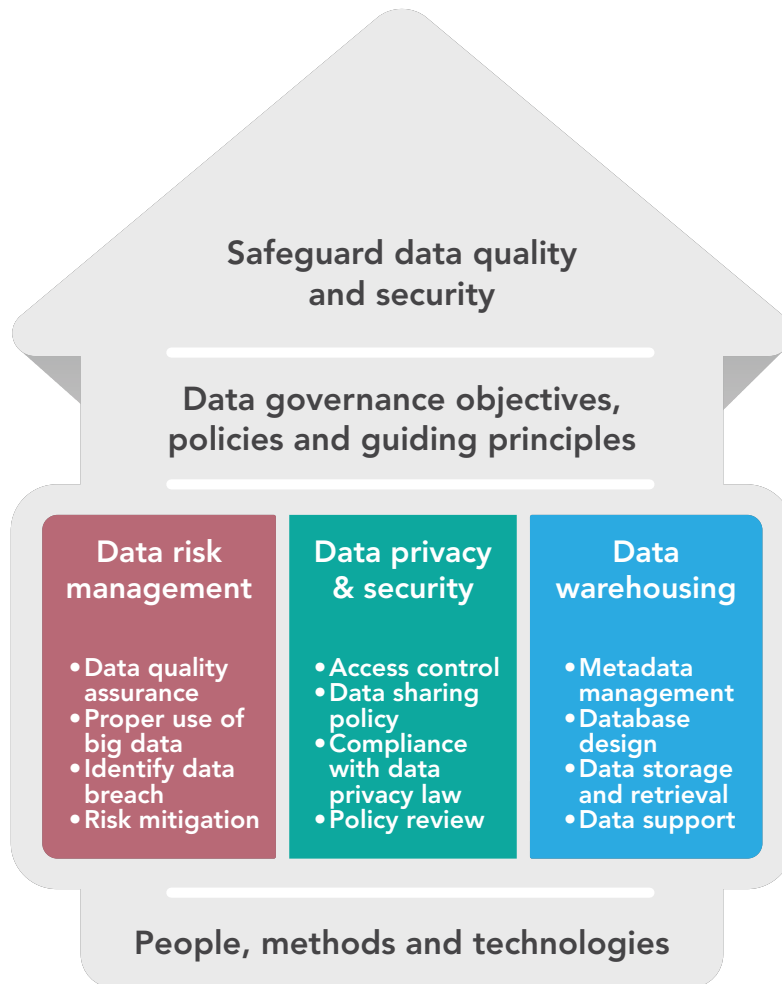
Safeguard data quality and security

Data governance objectives, policies and guiding principles

Data risk management

• Data quality assurance
• Proper use of big data
• Identify data breach
• Risk mitigation

Data privacy & security

• Access control
• Data sharing policy
• Compliance with data privacy law
• Policy review

Data warehousing

• Metadata management
• Database design
• Data storage and retrieval
• Data support

People, methods and technologies